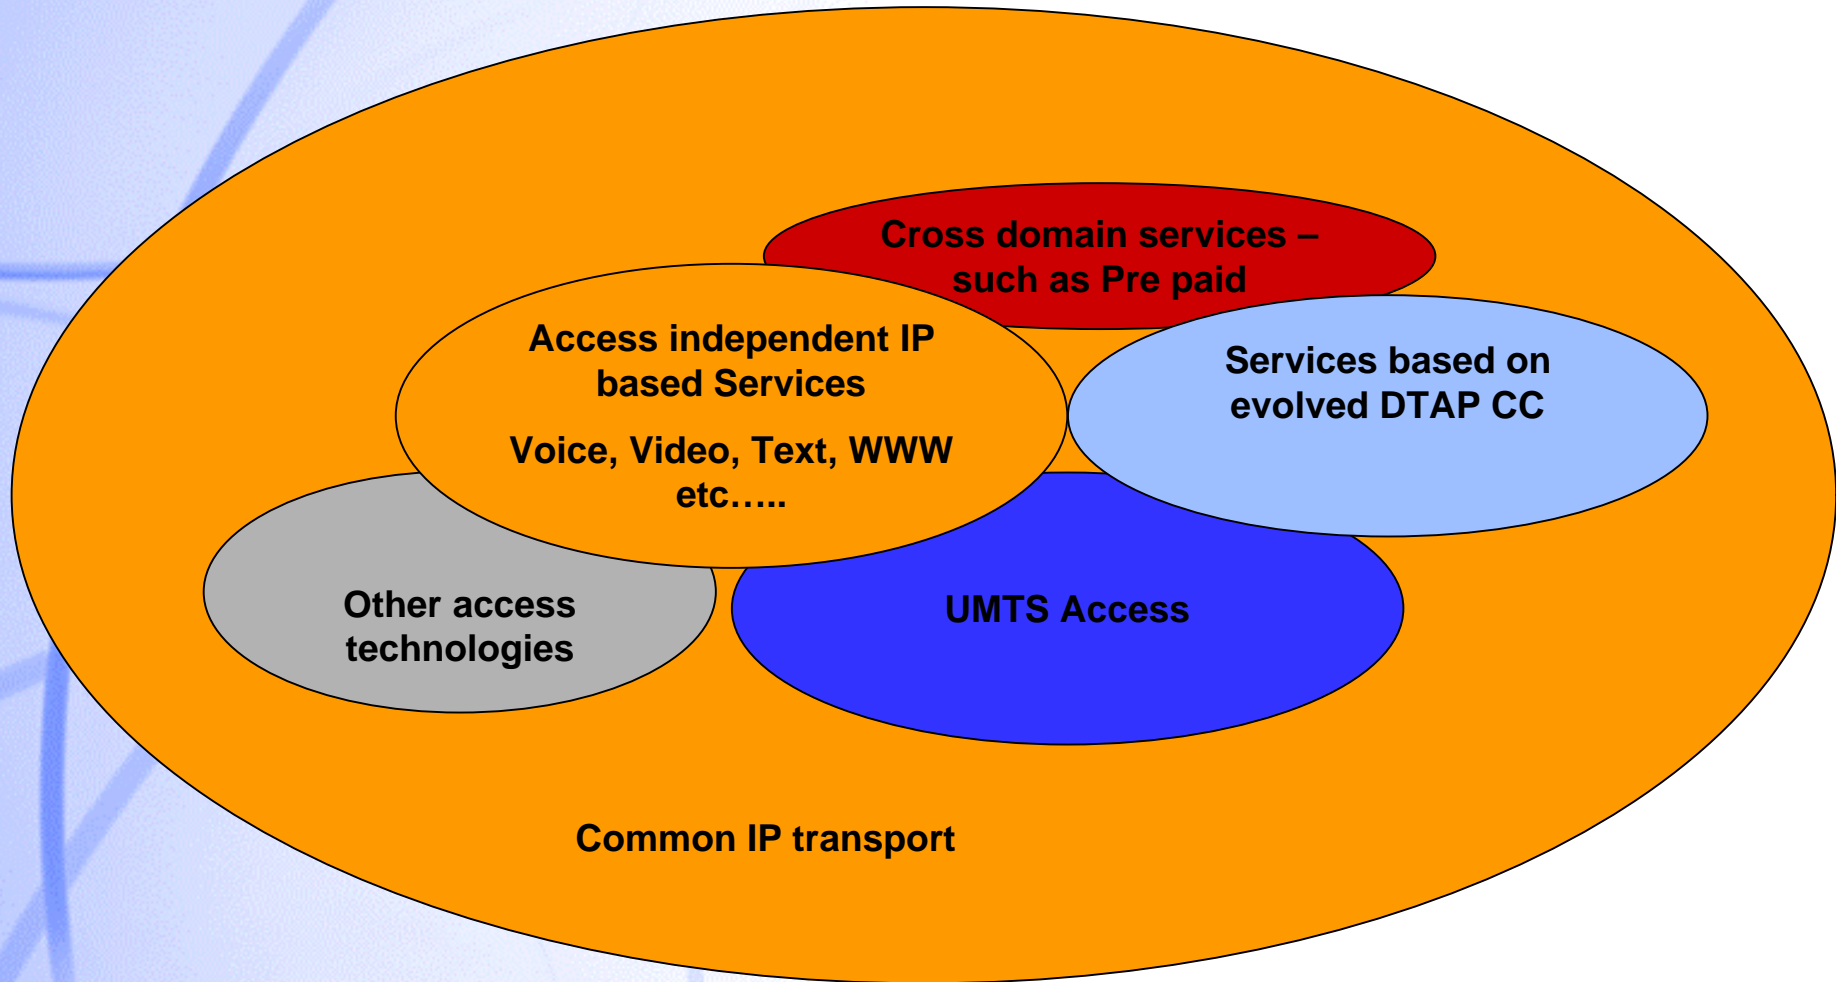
Cross domain services – such as Pre paid

Access independent IP based Services

Voice, Video, Text, WWW etc…..

Services based on evolved DTAP CC

Other access technologies

UMTS Access

Common IP transport